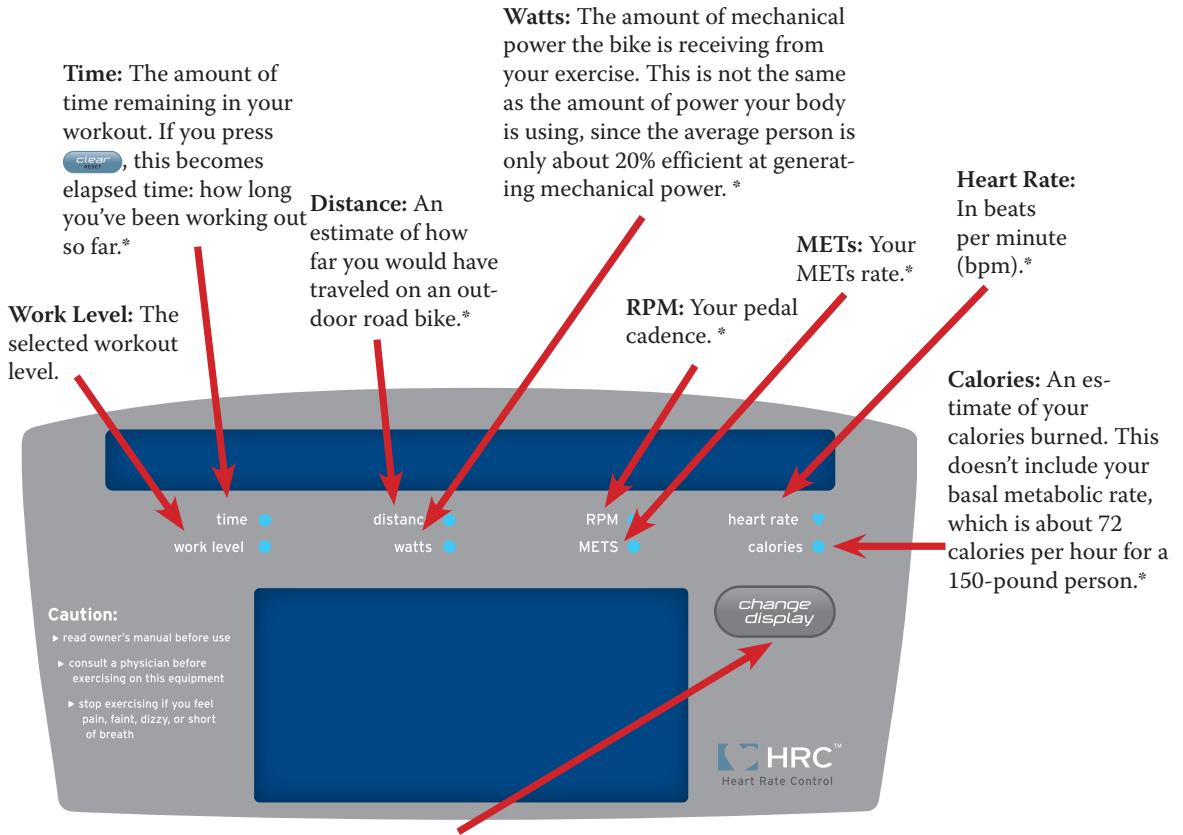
**Watts:** The amount of mechanical power the bike is receiving from your exercise. This is not the same as the amount of power your body is using, since the average person is only about 20% efficient at generating mechanical power. *

**Time:** The amount of time remaining in your workout. If you press clear reset, this becomes elapsed time: how long you've been working out so far.*

**Distance:** An estimate of how far you would have traveled on an outdoor road bike.*

**Heart Rate:** In beats per minute (bpm).*

**METs:** Your METs rate.*

**Work Level:** The selected workout level.

**RPM:** Your pedal cadence. *

**Calories:** An estimate of your calories burned. This doesn't include your basal metabolic rate, which is about 72 calories per hour for a 150-pound person.*

time
work level
distance
watts
RPM
METS
heart rate
calories

Caution:
▸ read owner's manual before use
▸ consult a physician before exercising on this equipment
▸ stop exercising if you feel pain, faint, dizzy, or short of breath

change display

HRC™
Heart Rate Control